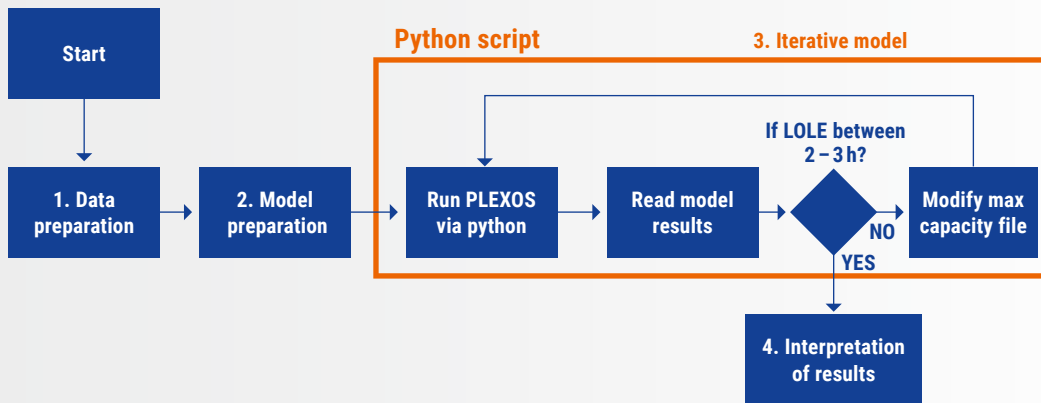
Start

Python script

3. Iterative model

1. Data preparation

2. Model preparation

Run PLEXOS via python

Read model results

If LOLE between 2 – 3 h?

NO

YES

Modify max capacity file

4. Interpretation of results